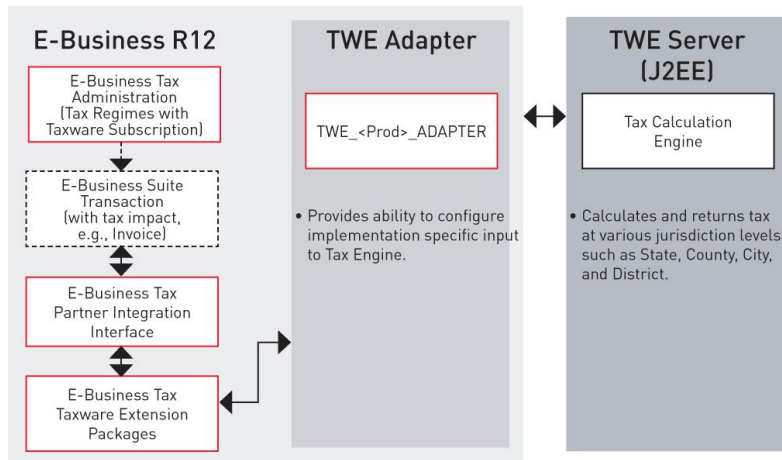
E-Business R12

E-Business Tax Administration (Tax Regimes with Taxware Subscription)

E-Business Suite Transaction (with tax impact, e.g., Invoice)

E-Business Tax Partner Integration Interface

E-Business Tax Taxware Extension Packages

TWE Adapter

TWE_<Prod>_ADAPTER

• Provides ability to configure implementation specific input to Tax Engine.

TWE Server (J2EE)

Tax Calculation Engine

• Calculates and returns tax at various jurisdiction levels such as State, County, City, and District.